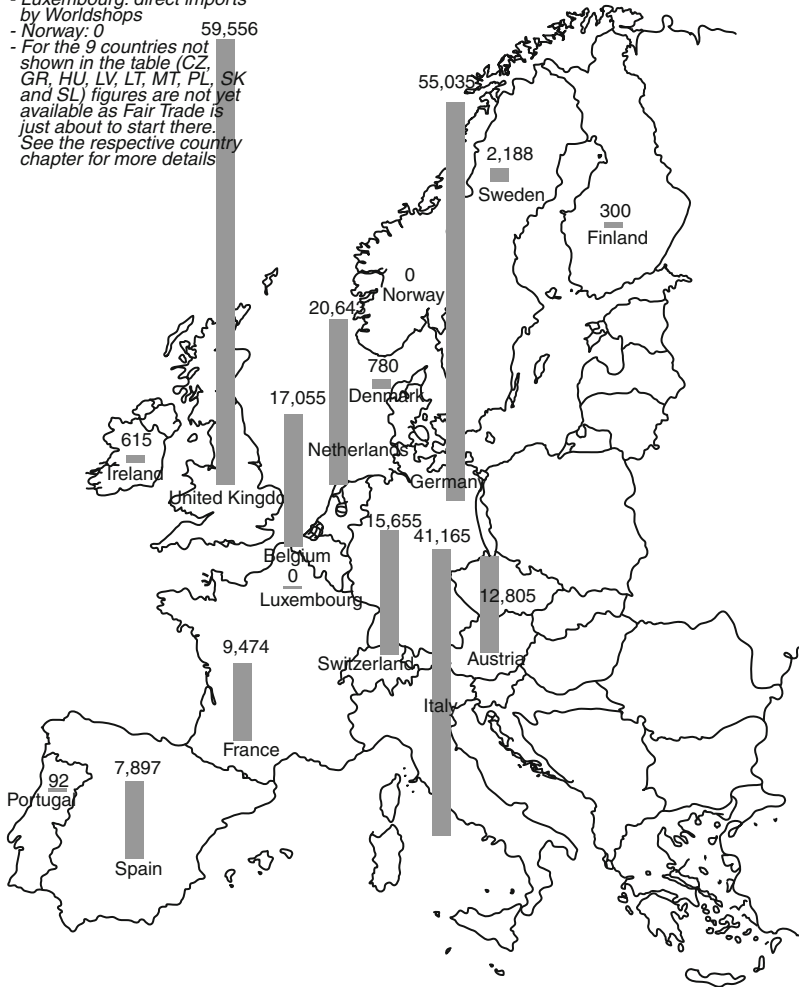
- Luxembourg: direct imports by Worldshops
- Norway: 0
- For the 9 countries not shown in the table (CZ, GR, HU, LV, LT, MT, PL, SK and SL) figures are not yet available as Fair Trade is just about to start there. See the respective country chapter for more details

59,556
United Kingdo

55,035
Germany

2,188
Sweden

300
Finland

0
Norway

20,643
Netherlands

780
Denmark

17,055
Belgium

615
Ireland

0
Luxembourg

15,655
Switzerland

41,165
Italy

12,805
Austria

9,474
France

92
Portugal

7,897
Spain